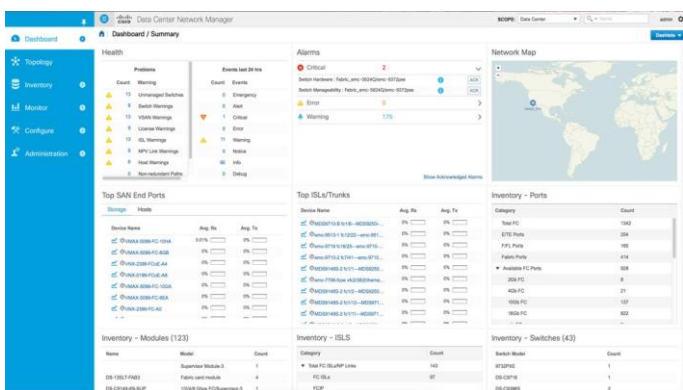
Data Center Network Manager

SCOPE: Data Center

admin

Dashboard

Topology

Inventory

Monitor

Configure

Administration

Dashboard / Summary

Dashlets

Health

Problems

| Count | Warning |
|---|---|
| 13 | Unmanaged Switches |
| 8 | Switch Warnings |
| 13 | VSAN Warnings |
| 9 | License Warnings |
| 10 | ISL Warnings |
| 1 | NPV Link Warnings |
| 8 | Host Warnings |
| 0 | Non-redundant Paths |

Events last 24 hrs

| Count | Events |
|---|---|
| 0 | Emergency |
| 0 | Alert |
| 1 | Critical |
| 0 | Error |
| 11 | Warning |
| 9 | Notice |
| 66 | Info |
| 0 | Debug |

Alarms

Critical 2

Switch Hardware : Fabric_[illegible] ACK

Switch Manageability : Fabric_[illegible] ACK

Error 8

Warning 175

Show Acknowledged Alarms

Network Map

Top SAN End Ports

Storage Hosts

| Device Name | Avg. Rx | Avg. Tx |
|---|---|---|
| VMAX-5099-FC-10hA | 0.01% | 0% |
| VMAX-5099-FC-8GB | 0% | 0% |
| VMAX-2388-FC-6E-A4 | 0% | 0% |
| VMAX-3199-FC-6E-A8 | 0% | 0% |
| VMAX-5099-FC-10GA | 0% | 0% |
| VMAX-5099-FC-8EA | 0% | 0% |
| VMAX-5099-FC-A0 | 0% | 0% |

Top ISLs/Trunks

| Device Name | Avg. Rx | Avg. Tx |
|---|---|---|
| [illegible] | 0% | 0% |
| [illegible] | 0% | 0% |
| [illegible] | 0% | 0% |
| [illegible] | 0% | 0% |
| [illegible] | 0% | 0% |
| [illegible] | 0% | 0% |
| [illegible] | 0% | 0% |
| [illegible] | 0% | 0% |
| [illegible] | 0% | 0% |

Inventory - Ports

| Category | Count |
|---|---|
| Total FC | 1342 |
| E/TE Ports | 204 |
| F/FL Ports | 160 |
| Fabric Ports | 414 |
| Available FC Ports | 928 |
| 2Gb FC | 8 |
| 4Gb FC | 21 |
| 10Gb FC | 137 |
| 16Gb FC | 822 |

Inventory - Modules (123)

| Name | Model | Count |
|---|---|---|
| | Supervisor Module-3 | 1 |
| DS-13SLT-FAB3 | Fabric card module | 4 |
| DS-C9148-K9-SUP | 1/2/4/8 Gbps FC/Supervisor-3 | 1 |

Inventory - ISLS

| Category | Count |
|---|---|
| Total FC ISLs/NP Links | 143 |
| FC ISLs | 97 |
| FCIP | |

Inventory - Switches (43)

| Switch Model | Count |
|---|---|
| 9732PH2 | 1 |
| DS-C9710 | 1 |
| DS-C9396S | 1 |